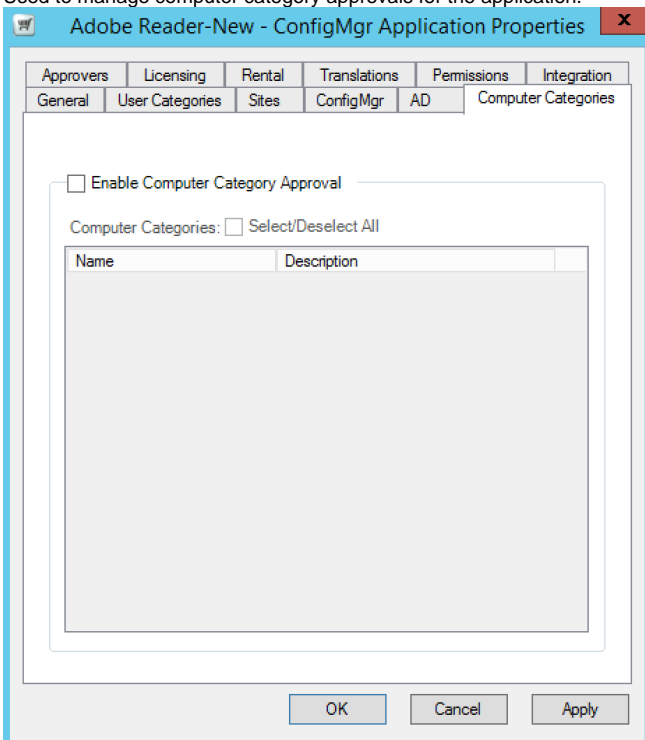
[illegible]

Adobe Reader-New - ConfigMgr Application Properties

x

Approvers | Licensing | Rental | Translations | Permissions | Integration

General | User Categories | Sites | ConfigMgr | AD | Computer Categories

Enable Computer Category Approval

Computer Categories: Select/Deselect All

| Name | Description |
|---|---|

OK Cancel Apply